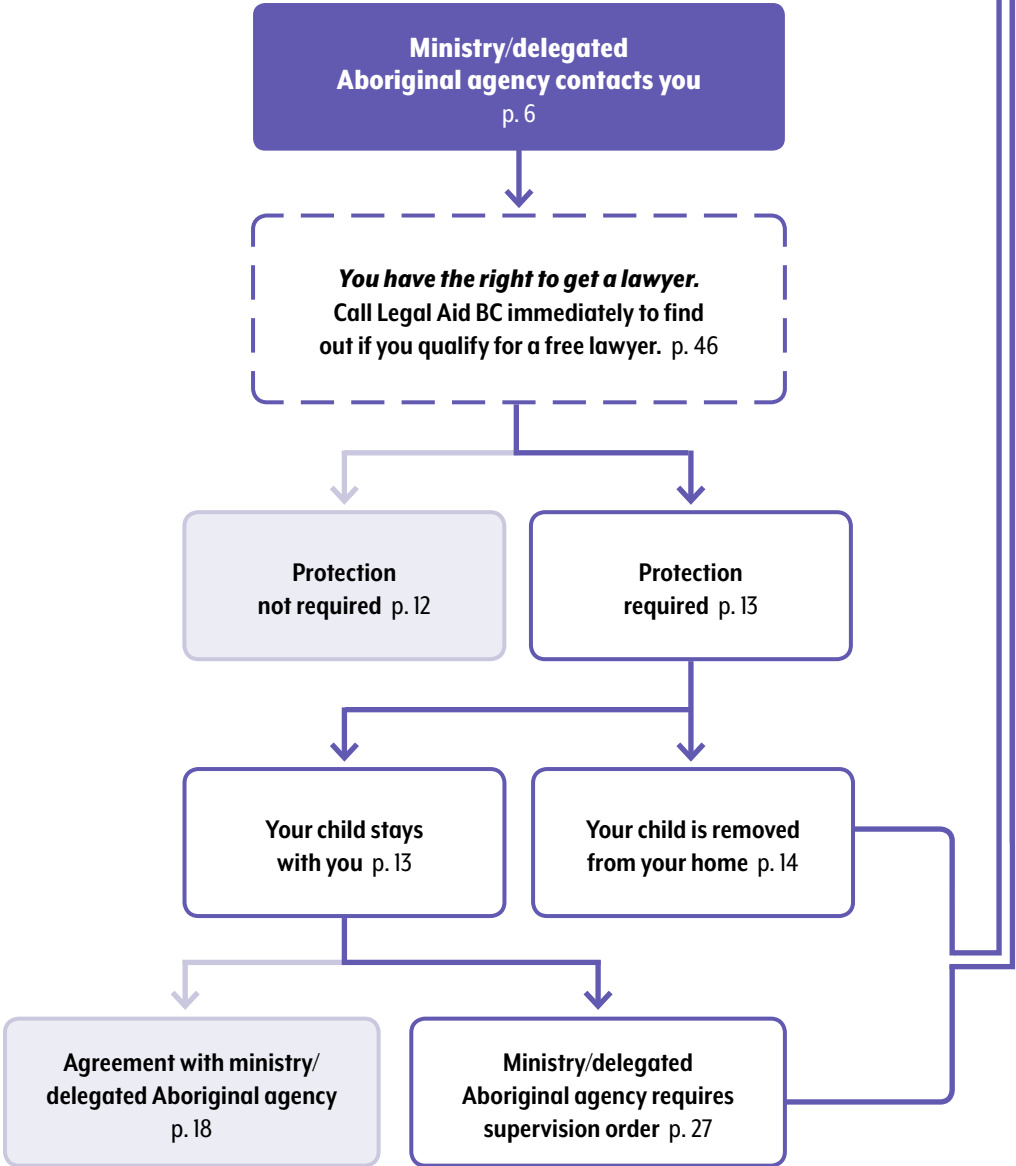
Ministry/delegated Aboriginal agency contacts you p. 6

*You have the right to get a lawyer.* Call Legal Aid BC immediately to find out if you qualify for a free lawyer. p. 46

Protection not required p. 12

Protection required p. 13

Your child stays with you p. 13

Your child is removed from your home p. 14

Agreement with ministry/ delegated Aboriginal agency p. 18

Ministry/delegated Aboriginal agency requires supervision order p. 27